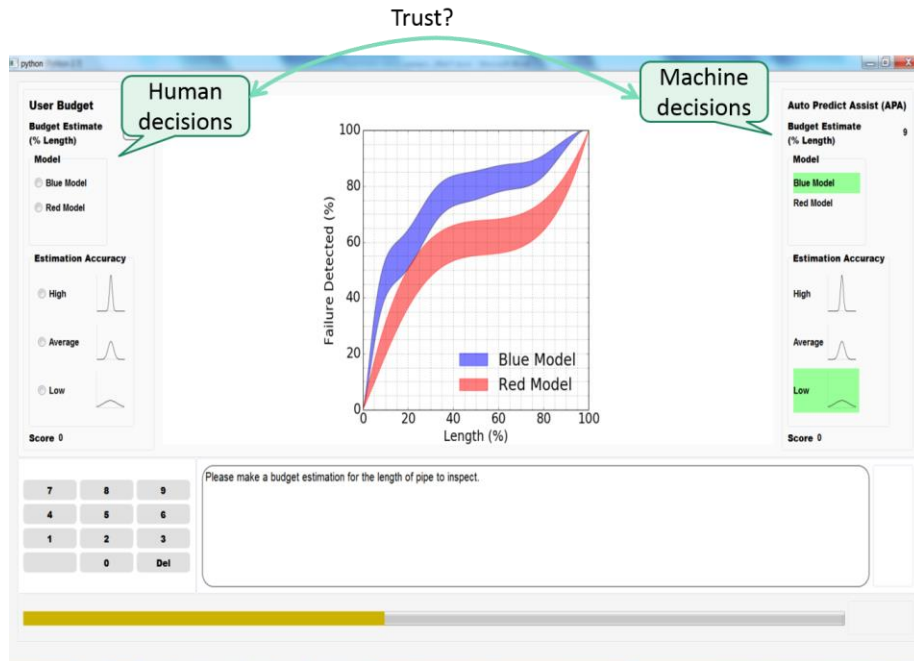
Trust?

python

Human decisions

Machine decisions

User Budget

Budget Estimate (% Length)

Model

Blue Model

Red Model

Estimation Accuracy

High

Average

Low

Score 0

Failure Detected (%)

100

80

60

40

20

0

0

20

40

60

80

100

Length (%)

Blue Model

Red Model

Auto Predict Assist (APA)

Budget Estimate (% Length) 9

Model

Blue Model

Red Model

Estimation Accuracy

High

Average

Low

Score 0

| 7 | 8 | 9 |
|---|---|---|
| 4 | 5 | 6 |
| 1 | 2 | 3 |
| | 0 | Del |

Please make a budget estimation for the length of pipe to inspect.